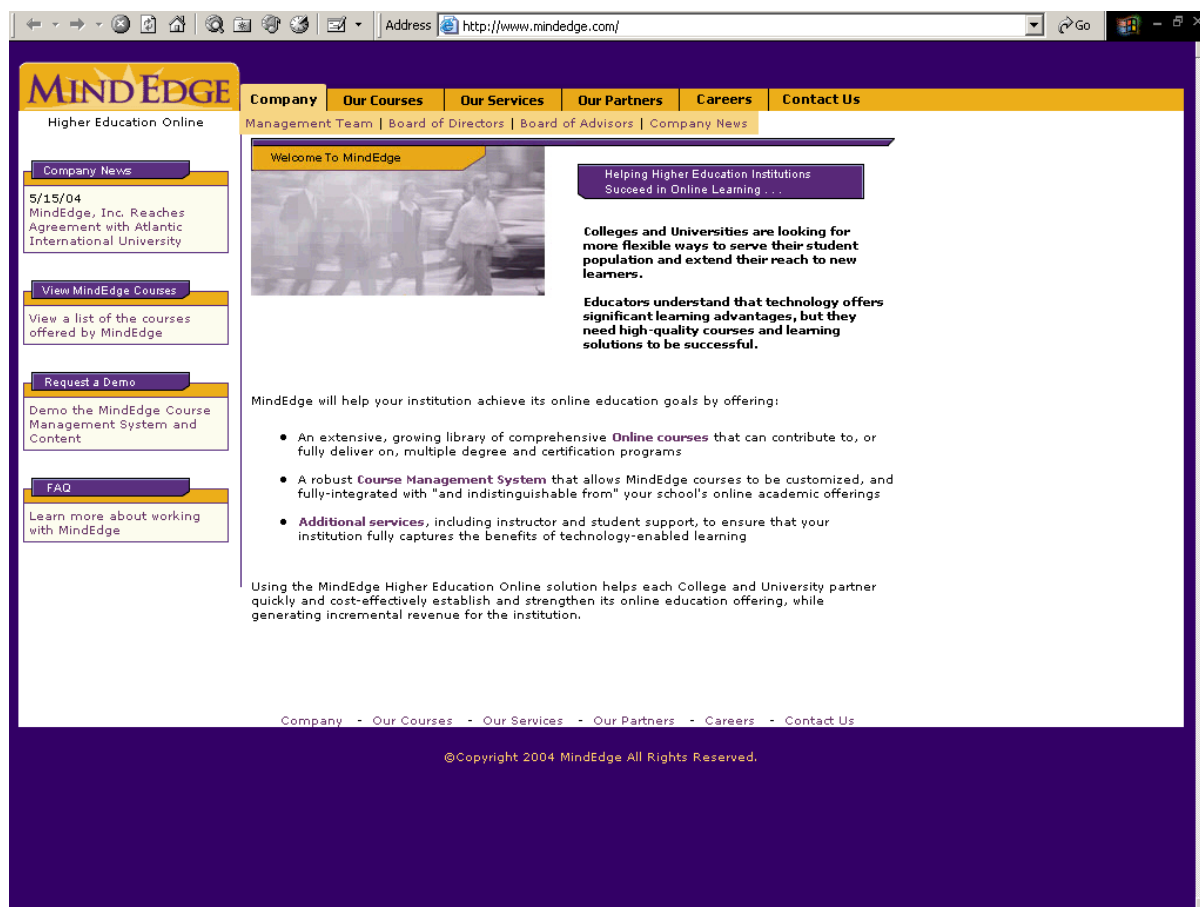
Address http://www.mindedge.com/ Go

MIND EDGE
Higher Education Online

Company | Our Courses | Our Services | Our Partners | Careers | Contact Us

Management Team | Board of Directors | Board of Advisors | Company News

Company News

5/15/04
MindEdge, Inc. Reaches Agreement with Atlantic International University

View MindEdge Courses

View a list of the courses offered by MindEdge

Request a Demo

Demo the MindEdge Course Management System and Content

FAQ

Learn more about working with MindEdge

Welcome To MindEdge

Helping Higher Education Institutions Succeed in Online Learning . . .

Colleges and Universities are looking for more flexible ways to serve their student population and extend their reach to new learners.

Educators understand that technology offers significant learning advantages, but they need high-quality courses and learning solutions to be successful.

MindEdge will help your institution achieve its online education goals by offering:

- An extensive, growing library of comprehensive Online courses that can contribute to, or fully deliver on, multiple degree and certification programs
- A robust Course Management System that allows MindEdge courses to be customized, and fully-integrated with "and indistinguishable from" your school's online academic offerings
- Additional services, including instructor and student support, to ensure that your institution fully captures the benefits of technology-enabled learning

Using the MindEdge Higher Education Online solution helps each College and University partner quickly and cost-effectively establish and strengthen its online education offering, while generating incremental revenue for the institution.

Company - Our Courses - Our Services - Our Partners - Careers - Contact Us

©Copyright 2004 MindEdge All Rights Reserved.